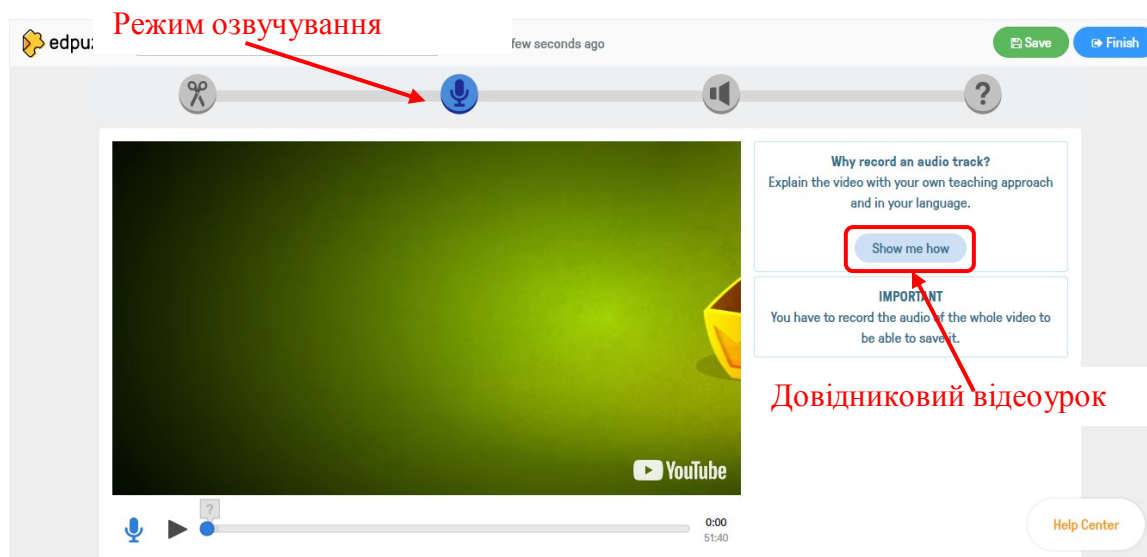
edpu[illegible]
Режим озвучування
few seconds ago
Save
Finish

Why record an audio track?
Explain the video with your own teaching approach and in your language.

Show me how

IMPORTANT
You have to record the audio of the whole video to be able to save it.

Довідниковий відеоурок

YouTube

?
0:00
51:40

Help Center